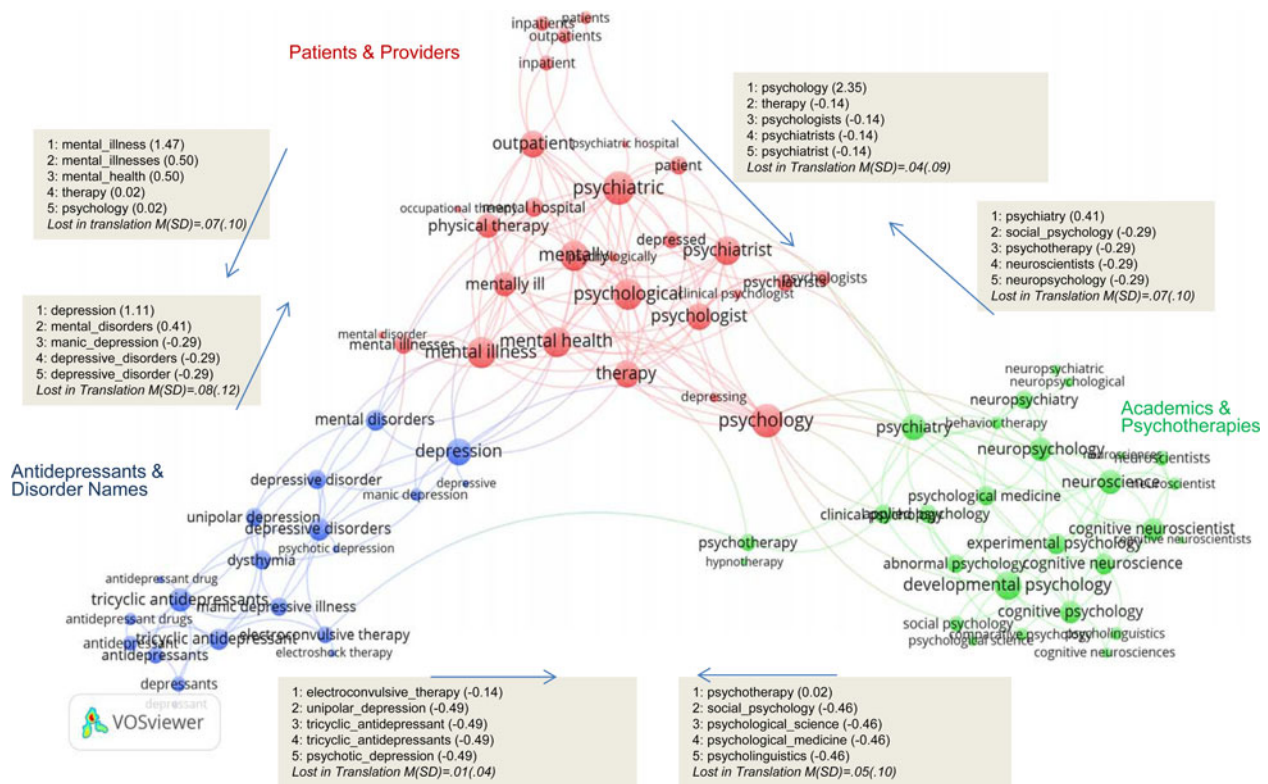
Patients & Providers

inpatients patients
outpatients
inpatient

1: mental_illness (1.47)
2: mental_illnesses (0.50)
3: mental_health (0.50)
4: therapy (0.02)
5: psychology (0.02)
Lost in translation M(SD)=.07(.10)

1: psychology (2.35)
2: therapy (-0.14)
3: psychologists (-0.14)
4: psychiatrists (-0.14)
5: psychiatrist (-0.14)
Lost in Translation M(SD)=.04(.09)

1: psychiatry (0.41)
2: social_psychology (-0.29)
3: psychotherapy (-0.29)
4: neuroscientists (-0.29)
5: neuropsychology (-0.29)
Lost in Translation M(SD)=.07(.10)

1: depression (1.11)
2: mental_disorders (0.41)
3: manic_depression (-0.29)
4: depressive_disorders (-0.29)
5: depressive_disorder (-0.29)
Lost in Translation M(SD)=.08(.12)

outpatient psychiatric hospital
patient
psychiatric
occupational therapy mental hospital
physical therapy
mentally psychologically depressed psychiatrist
mentally ill psychiatrists psychologists
psychological clinical psychologist
psychologist
mental disorder
mental illnesses mental illness mental health
therapy
depressing
psychology

Antidepressants & Disorder Names

mental disorders
depression
depressive
depressive disorder
manic depression
unipolar depression
depressive disorders
psychotic depression
dysthymia
antidepressant drug
tricyclic antidepressants
manic depressive illness
antidepressant drugs
antidepressant tricyclic antidepressant electroconvulsive therapy
antidepressants
electroshock therapy
depressants
depressant

VOSviewer

Academics & Psychotherapies

neuropsychiatric
neuropsychological
neuropsychiatry
psychiatry behavior therapy
neuropsychology neurosciences
neuroscientists
neuroscience neuroscientist
psychological medicine
clinical psychology applied psychology
cognitive neuroscientist
psychotherapy
experimental psychology cognitive neuroscientists
hypnotherapy
abnormal psychology cognitive neuroscience
developmental psychology
cognitive psychology
social psychology
comparative psychology psycholinguistics
psychological science
cognitive neurosciences

1: electroconvulsive_therapy (-0.14)
2: unipolar_depression (-0.49)
3: tricyclic_antidepressant (-0.49)
4: tricyclic_antidepressants (-0.49)
5: psychotic_depression (-0.49)
Lost in Translation M(SD)=.01(.04)

1: psychotherapy (0.02)
2: social_psychology (-0.46)
3: psychological_science (-0.46)
4: psychological_medicine (-0.46)
5: psycholinguistics (-0.46)
Lost in Translation M(SD)=.05(.10)